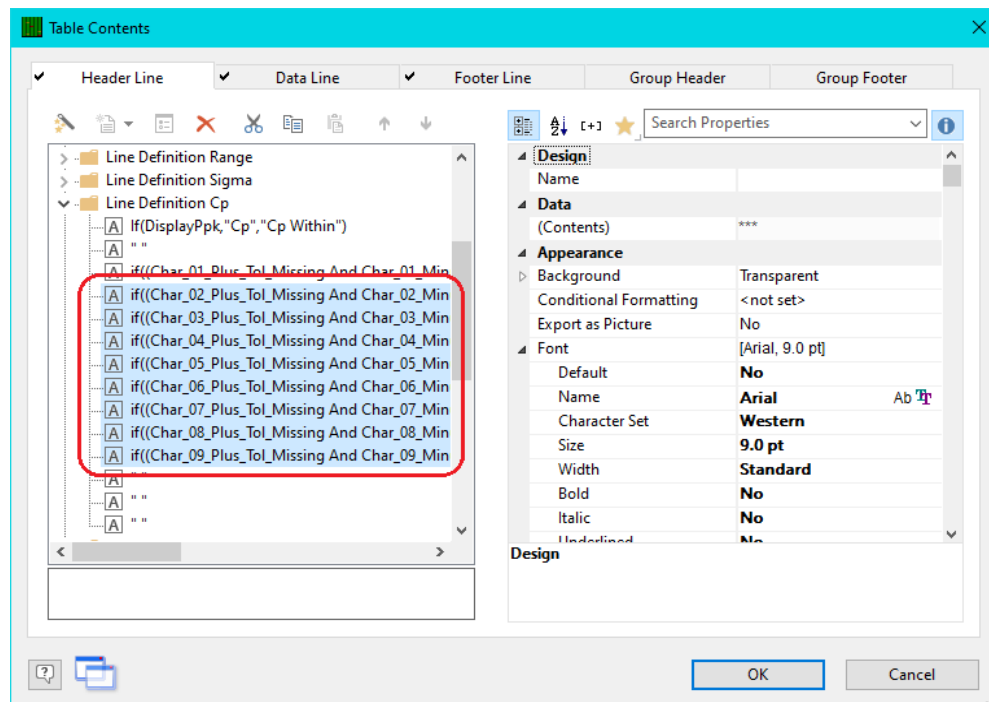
Table Contents

Header Line
Data Line
Footer Line
Group Header
Group Footer

Line Definition Range
Line Definition Sigma
Line Definition Cp
If(DisplayPpk,"Cp","Cp Within")
" "
if((Char_01_Plus_Tol_Missing And Char_01_Min
if((Char_02_Plus_Tol_Missing And Char_02_Min
if((Char_03_Plus_Tol_Missing And Char_03_Min
if((Char_04_Plus_Tol_Missing And Char_04_Min
if((Char_05_Plus_Tol_Missing And Char_05_Min
if((Char_06_Plus_Tol_Missing And Char_06_Min
if((Char_07_Plus_Tol_Missing And Char_07_Min
if((Char_08_Plus_Tol_Missing And Char_08_Min
if((Char_09_Plus_Tol_Missing And Char_09_Min
" "
" "
" "

Search Properties

| | |
|---|---|
| Design | |
| Name | |
| Data | |
| (Contents) | *** |
| Appearance | |
| Background | Transparent |
| Conditional Formatting | <not set> |
| Export as Picture | No |
| Font | [Arial, 9.0 pt] |
| Default | No |
| Name | Arial |
| Character Set | Western |
| Size | 9.0 pt |
| Width | Standard |
| Bold | No |
| Italic | No |
| Underlined | No |

Design

OK
Cancel